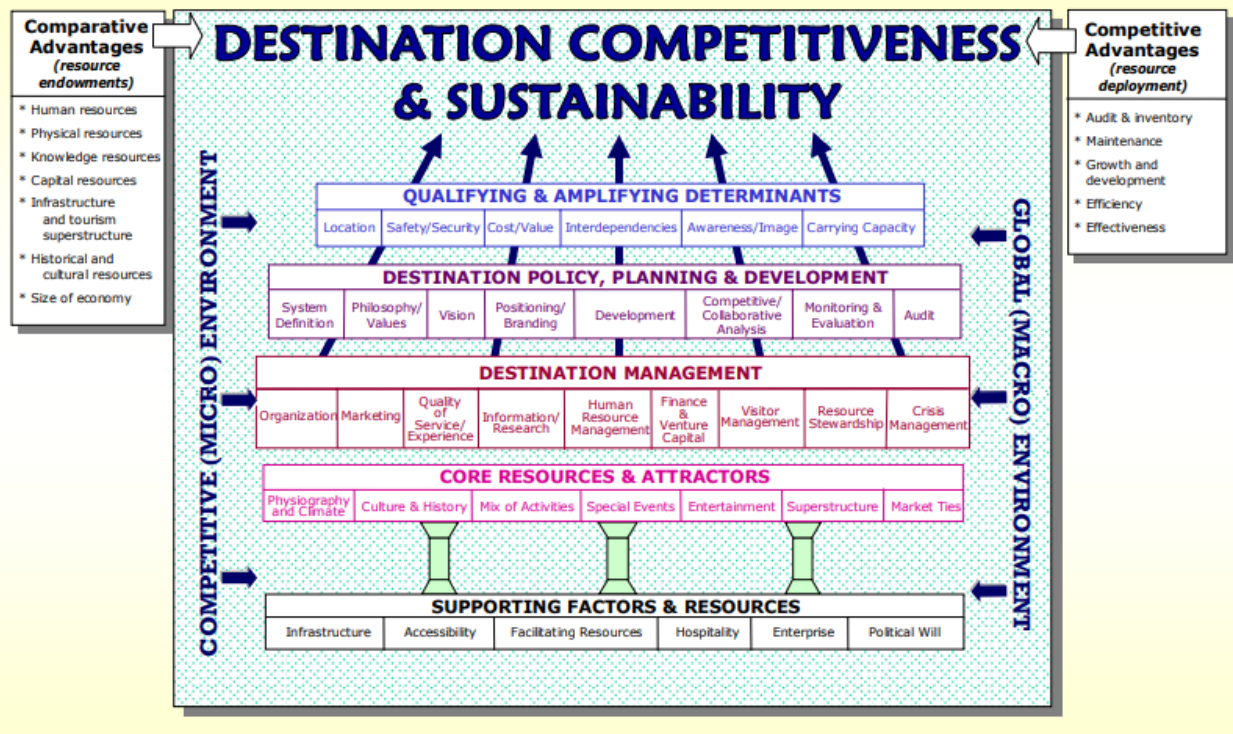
Comparative Advantages
(resource endowments)

* Human resources
* Physical resources
* Knowledge resources
* Capital resources
* Infrastructure and tourism superstructure
* Historical and cultural resources
* Size of economy

DESTINATION COMPETITIVENESS & SUSTAINABILITY

Competitive Advantages
(resource deployment)

* Audit & inventory
* Maintenance
* Growth and development
* Efficiency
* Effectiveness

COMPETITIVE (MICRO) ENVIRONMENT

GLOBAL (MACRO) ENVIRONMENT

QUALIFYING & AMPLIFYING DETERMINANTS

| Location | Safety/Security | Cost/Value | Interdependencies | Awareness/Image | Carrying Capacity |
|---|---|---|---|---|---|

DESTINATION POLICY, PLANNING & DEVELOPMENT

| System Definition | Philosophy/ Values | Vision | Positioning/ Branding | Development | Competitive/ Collaborative Analysis | Monitoring & Evaluation | Audit |
|---|---|---|---|---|---|---|---|

DESTINATION MANAGEMENT

| Organization | Marketing | Quality of Service/ Experience | Information/ Research | Human Resource Management | Finance & Venture Capital | Visitor Management | Resource Stewardship | Crisis Management |
|---|---|---|---|---|---|---|---|---|

CORE RESOURCES & ATTRACTORS

| Physiography and Climate | Culture & History | Mix of Activities | Special Events | Entertainment | Superstructure | Market Ties |
|---|---|---|---|---|---|---|

SUPPORTING FACTORS & RESOURCES

| Infrastructure | Accessibility | Facilitating Resources | Hospitality | Enterprise | Political Will |
|---|---|---|---|---|---|